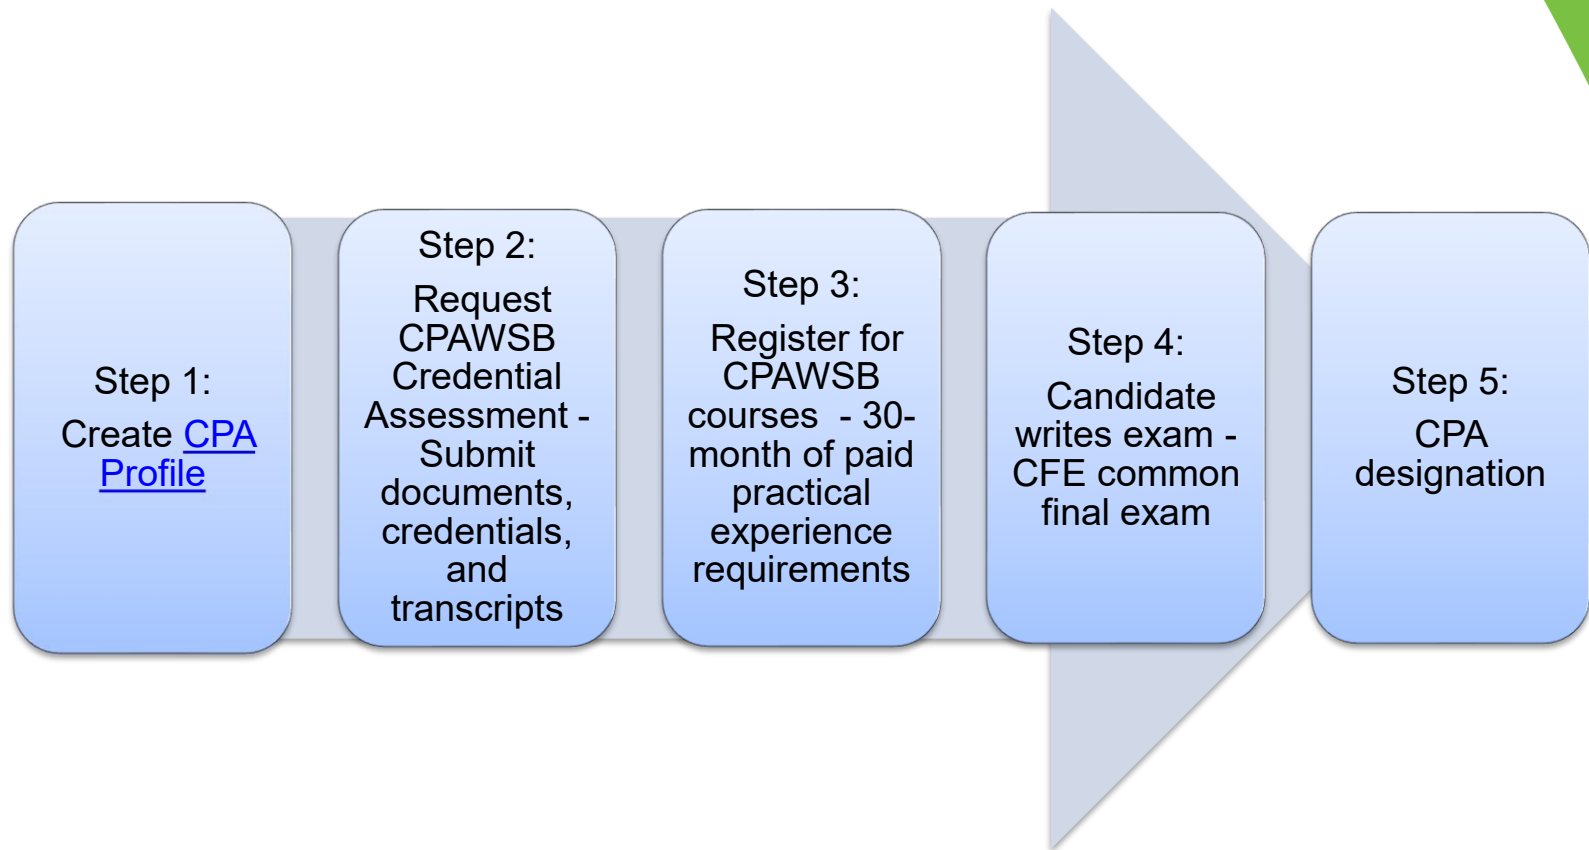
Step 1:

Create CPA Profile

Step 2:

Request CPAWSB Credential Assessment - Submit documents, credentials, and transcripts

Step 3:

Register for CPAWSB courses - 30-month of paid practical experience requirements

Step 4:

Candidate writes exam - CFE common final exam

Step 5:

CPA designation